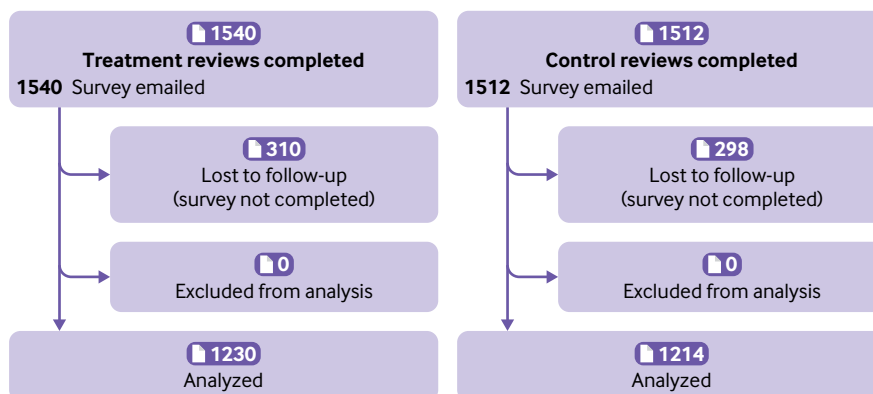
1540
Treatment reviews completed
1540 Survey emailed

310
Lost to follow-up
(survey not completed)

0
Excluded from analysis

1230
Analyzed

1512
Control reviews completed
1512 Survey emailed

298
Lost to follow-up
(survey not completed)

0
Excluded from analysis

1214
Analyzed